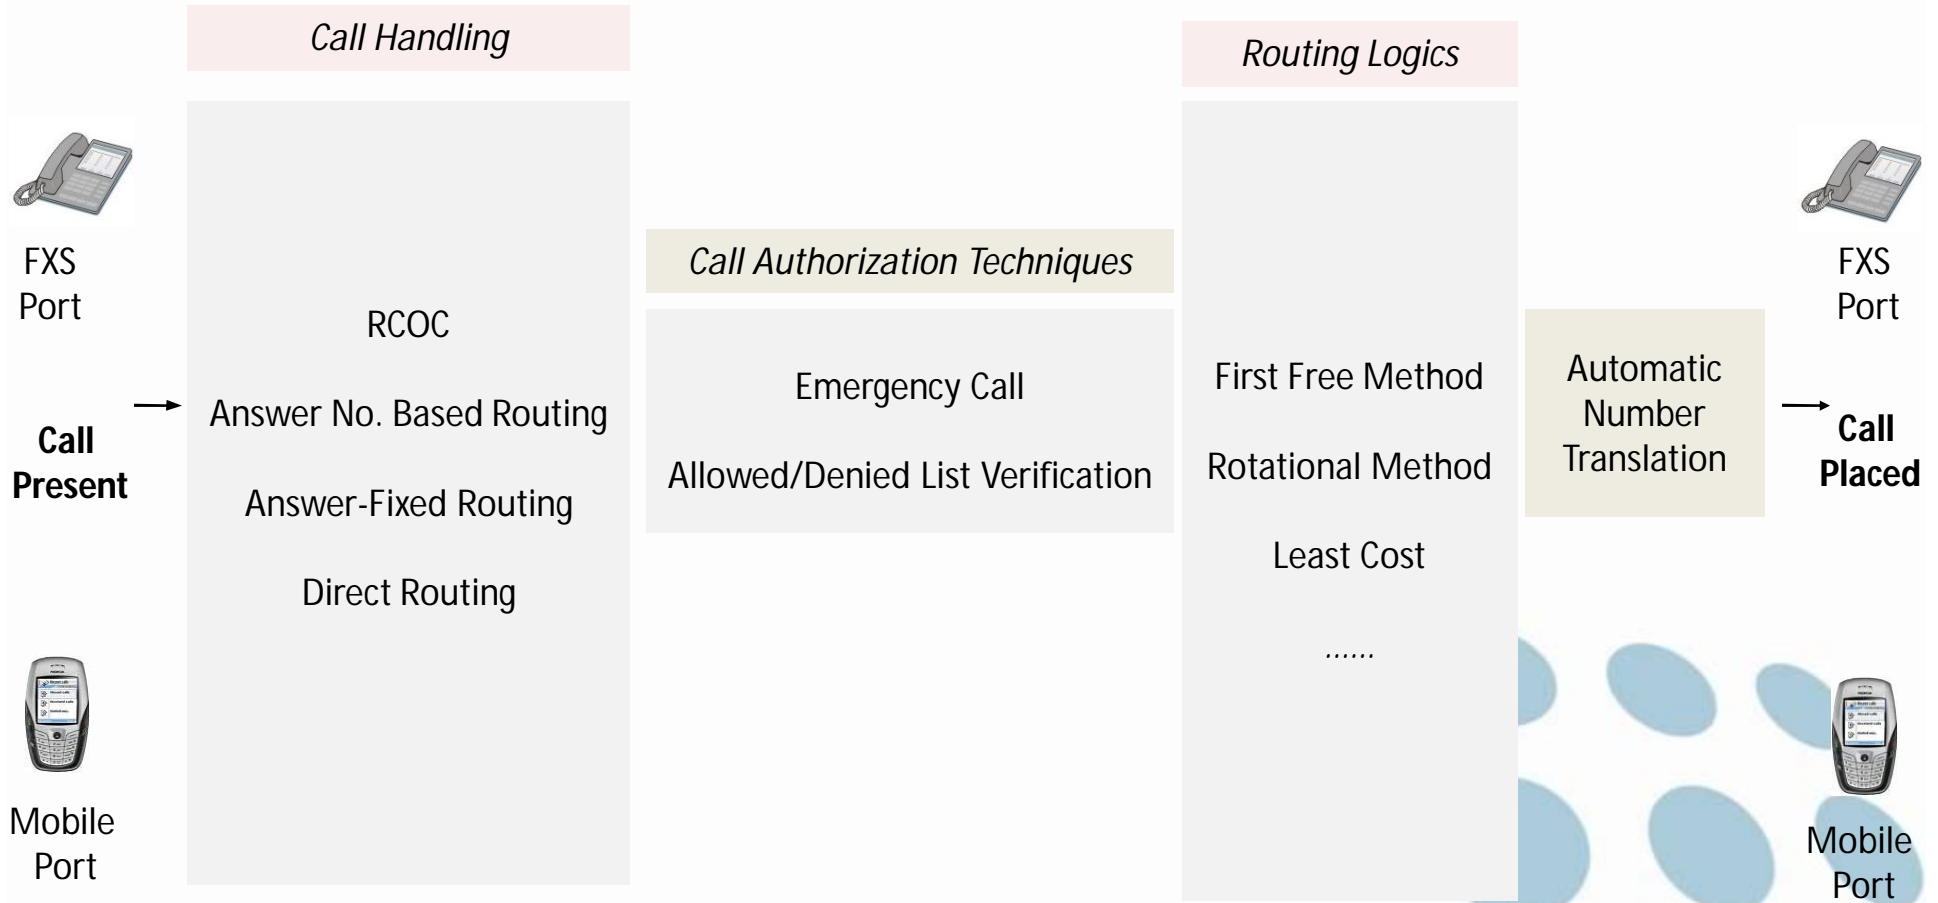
FXS Port

Call Present

Mobile Port

Call Handling

RCOC

Answer No. Based Routing

Answer-Fixed Routing

Direct Routing

Call Authorization Techniques

Emergency Call

Allowed/Denied List Verification

Routing Logics

First Free Method

Rotational Method

Least Cost

......

Automatic Number Translation

FXS Port

Call Placed

Mobile Port